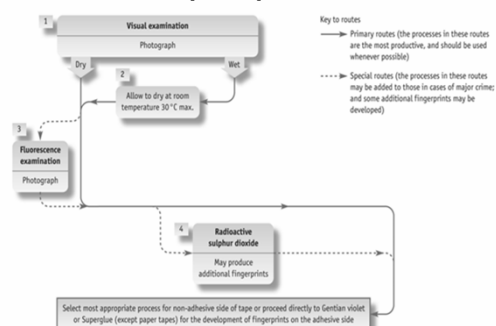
1
Visual examination
Photograph
Dry
Wet

2
Allow to dry at room temperature 30 °C max.

3
Fluorescence examination
Photograph

4
Radioactive sulphur dioxide
May produce additional fingerprints

Key to routes
Primary routes (the processes in these routes are the most productive, and should be used whenever possible)
Special routes (the processes in these routes may be added to those in cases of major crime; and some additional fingerprints may be developed)

Select most appropriate process for non-adhesive side of tape or proceed directly to Gentian violet or Superglue (except paper tapes) for the development of fingerprints on the adhesive side